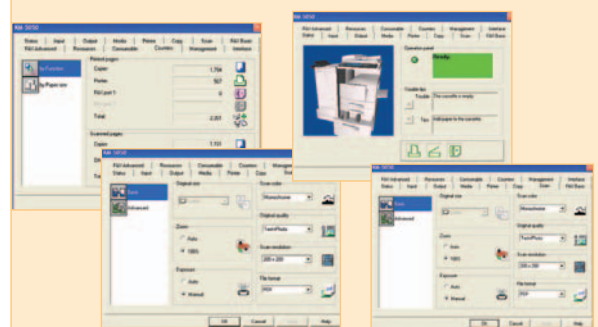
KM-5050

Status | Input | Output | Media | Printer | Copy | Scan | FAX Basic
FAX Advanced | Resources | Consumable | Counters | Management | Interface

By Function
By Paper size

Printed pages
Copier 1,704
Printer 567
FAX port 1 0
Total 2,301

Scanned pages
Copier 1,153

KM-5050

FAX Advanced | Resources | Consumable | Counters | Management | Interface
Status | Input | Output | Media | Printer | Copy | Scan | FAX Basic

Operation panel
Ready.

Trouble: The cassette is empty.
Tips: Add paper to the cassette.

KM-5050

FAX Advanced | Resources | Consumable | Counters | Management
Status | Input | Output | Media | Printer | Copy | Scan

Basic
Advanced

Original size
Scan color
Monochrome
Original quality
Text+Photo
Zoom
Auto
100%
Scan resolution
200 x 200
Exposure
Auto
Manual
File format
PDF

OK | Cancel | Apply | Help

KM-5050

FAX Advanced | Resources | Consumable | Counters | Management | Interface
Status | Input | Output | Media | Printer | Copy | Scan | FAX Basic

Basic
Advanced

Original size
Scan color
Monochrome
Original quality
Text+Photo
Zoom
Auto
100%
Scan resolution
200 x 200
Exposure
Auto
Manual
File format
PDF

OK | Cancel | Apply | Help